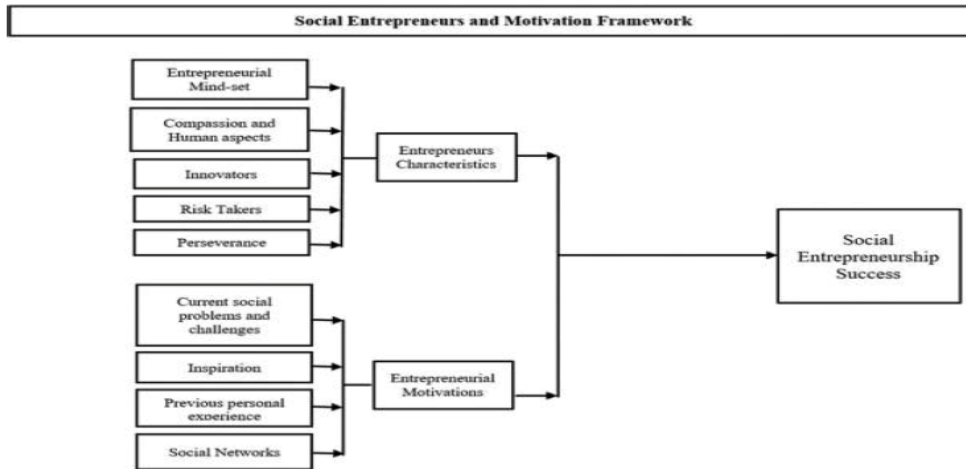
Social Entrepreneurs and Motivation Framework

Entrepreneurial Mind-set

Compassion and Human aspects

Innovators

Risk Takers

Perseverance

Entrepreneurs Characteristics

Current social problems and challenges

Inspiration

Previous personal experience

Social Networks

Entrepreneurial Motivations

Social Entrepreneurship Success